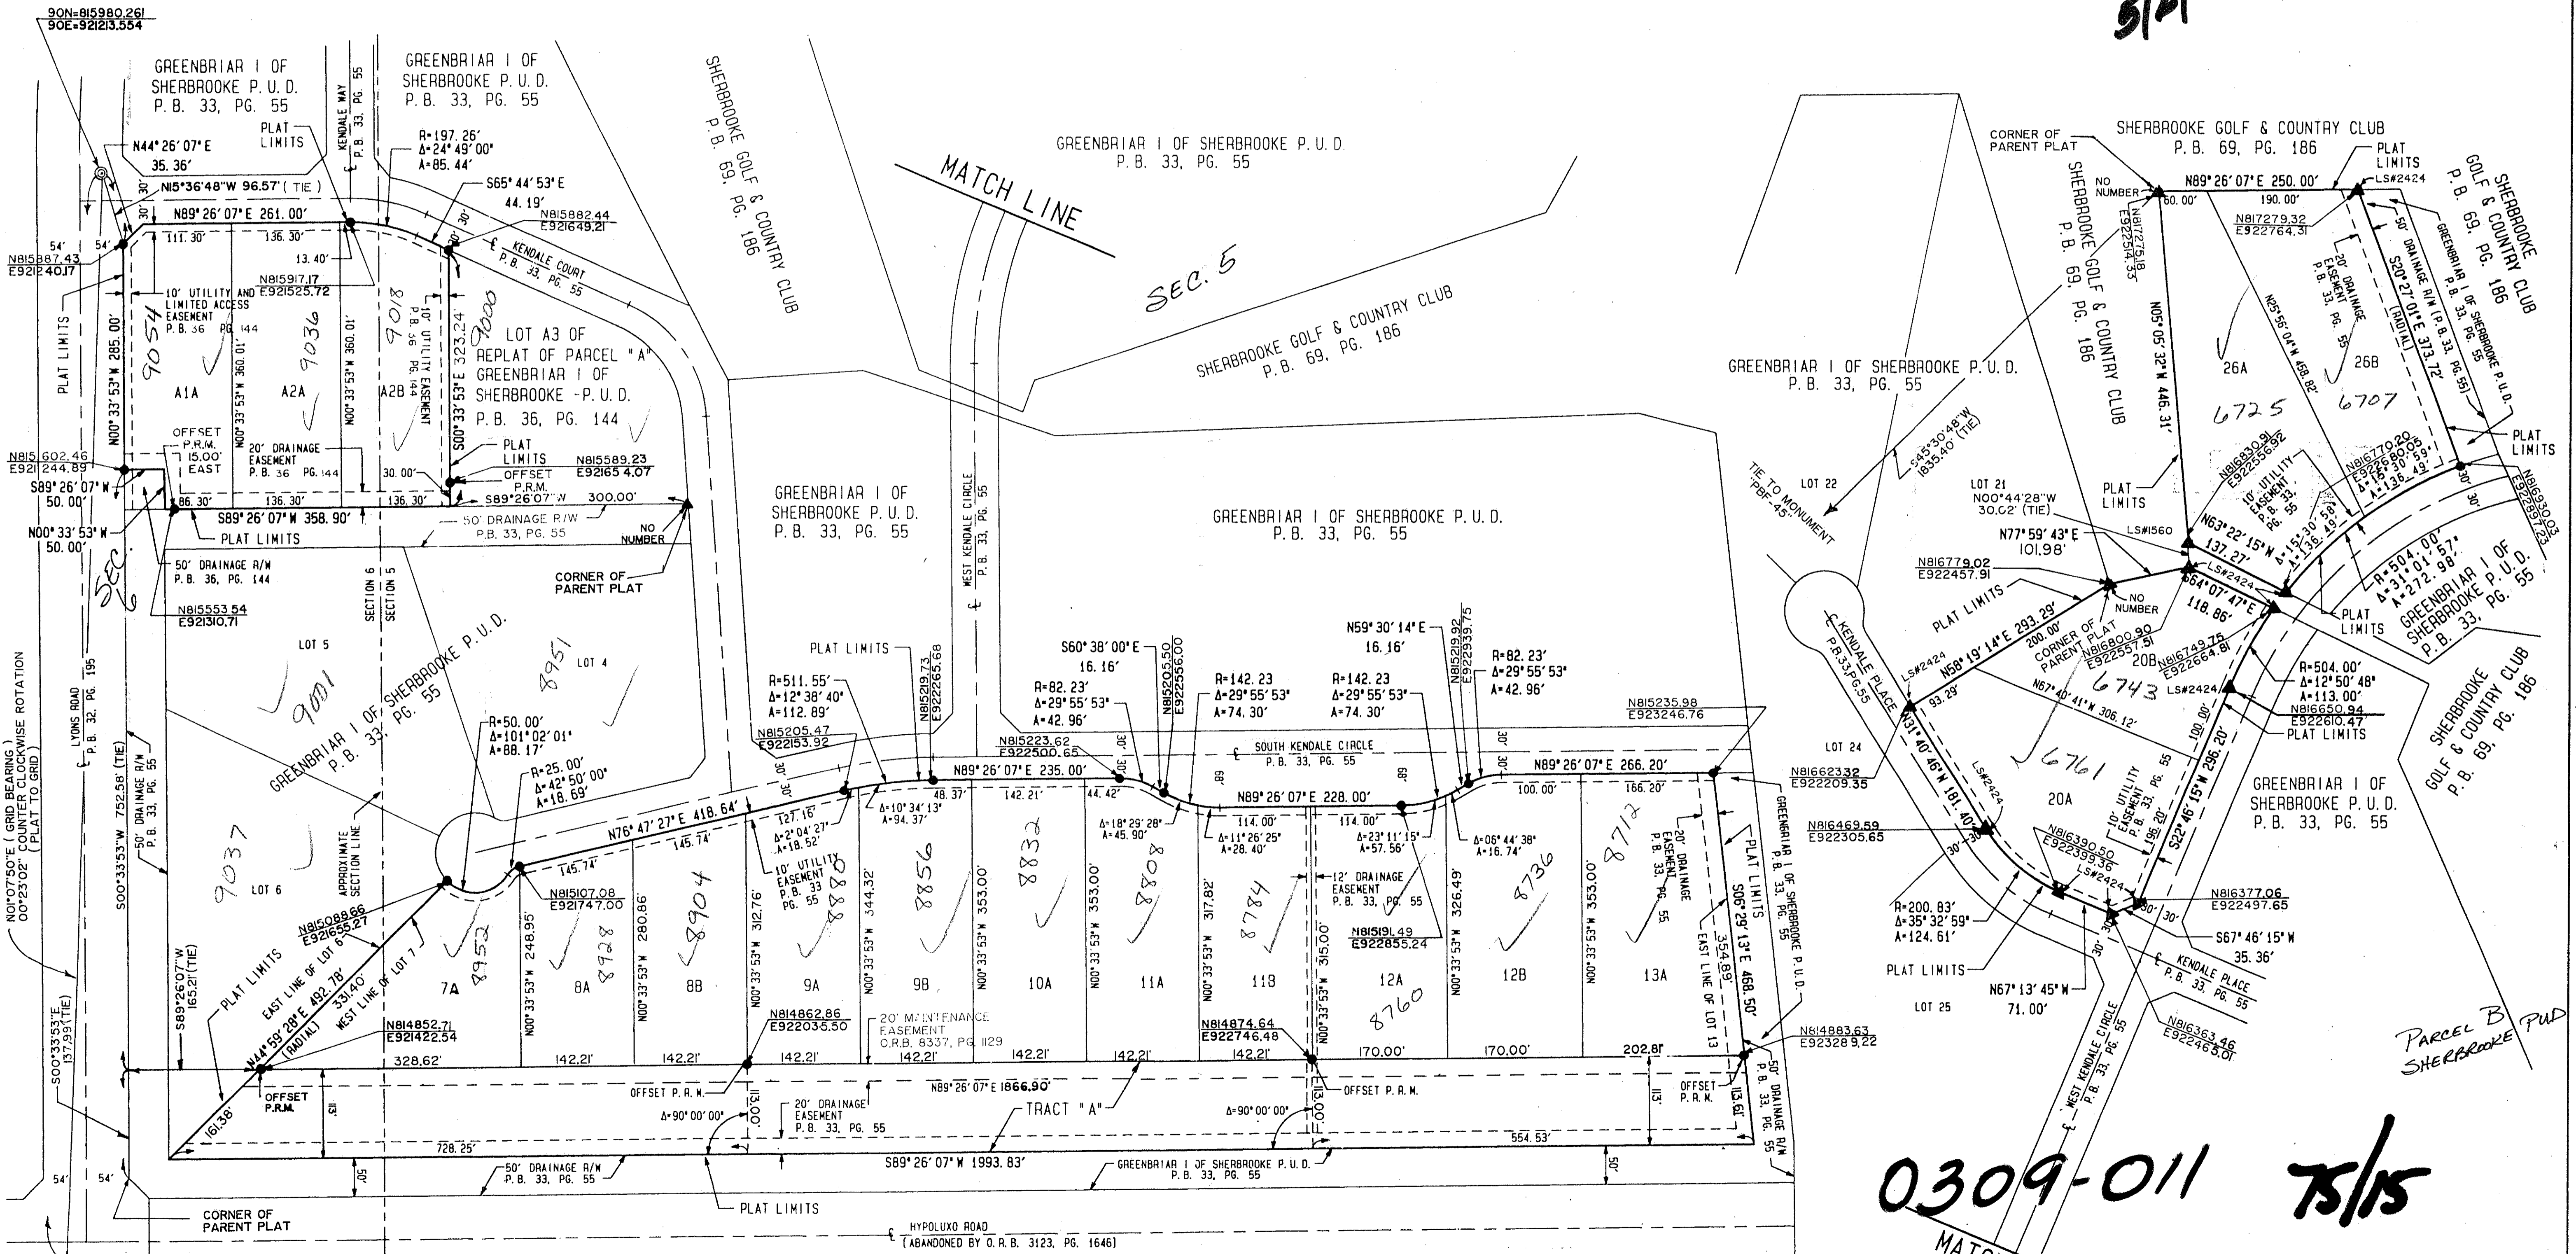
90N=815980.261
90E=921213.554

5/21

GREENBRIAR I OF SHERBROOKE P. U. D. P. B. 33, PG. 55

KENDALE WAY P. B. 33, PG. 55

GREENBRIAR I OF SHERBROOKE P. U. D. P. B. 33, PG. 55

SHERBROOKE GOLF & COUNTRY CLUB P. B. 69, PG. 186

GREENBRIAR I OF SHERBROOKE P. U. D. P. B. 33, PG. 55

MATCH LINE

SEC. 5

SHERBROOKE GOLF & COUNTRY CLUB P. B. 69, PG. 186

PLAT LIMITS

N44° 26' 07" E 35. 36'

R=197. 26' Δ=24° 49' 00" A=85. 44'

S65° 44' 53" E 44. 19'

N815882.44 E921649.21

N15°36'48"W 96.57' (TIE)

N89° 26' 07" E 261. 00'

KENDALE COURT P. B. 33, PG. 55

111. 30'

136. 30'

13. 40'

N815917.17 E921525.72

N815887.43 E921240.17

10' UTILITY AND LIMITED ACCESS EASEMENT P. B. 36 PG. 144

9054

9036

9018

9000

10' UTILITY EASEMENT P. B. 36 PG. 144

LOT A3 OF REPLAT OF PARCEL "A" GREENBRIAR I OF SHERBROOKE -P. U. D. P. B. 36, PG. 144

PLAT LIMITS

N00° 33' 53" W 285. 00'

N00° 33' 53" W 360. 01'

N00° 33' 53" W 360. 01'

S00° 33' 53" E 323. 24'

A1A

A2A

A2B

OFFSET P.R.M. 15.00' EAST

20' DRAINAGE EASEMENT P. B. 36 PG. 144

30. 00'

PLAT LIMITS

OFFSET P.R.M.

N815589.23 E921654.07

N815602.46 E921244.89

S89° 26' 07" W 50. 00'

86. 30'

136. 30'

136. 30'

S89°26'07"W 300.00'

S89° 26' 07" W 358. 90'

50' DRAINAGE R/W P.B. 33, PG. 55

NO NUMBER

N00° 33' 53" W 50. 00'

PLAT LIMITS

SEC. 6

50' DRAINAGE R/W P. B. 36, PG. 144

N815553.54 E921310.71

CORNER OF PARENT PLAT

GREENBRIAR I OF SHERBROOKE P. U. D. P. B. 33, PG. 55

WEST KENDALE CIRCLE P. B. 33, PG. 55

GREENBRIAR I OF SHERBROOKE P. U. D. P. B. 33, PG. 55

SECTION 6
SECTION 5

LOT 5

9001

LOT 4

8951

GREENBRIAR I OF SHERBROOKE P. U. D. P. B. 33, PG. 55

R=50. 00' Δ=101° 02' 01" A=88. 17'

R=25. 00' Δ=42° 50' 00" A=18. 69'

N01°07'50"E (GRID BEARING) 00°23'02" COUNTER CLOCKWISE ROTATION (PLAT TO GRID)

LYONS ROAD P. B. 32, PG. 195

50' DRAINAGE R/W P. B. 33, PG. 55

S00°33'53"W 752.58' (TIE)

APPROXIMATE SECTION LINE

9037

LOT 6

S89°26'07"W 165.21' (TIE)

PLAT LIMITS

N815088.66 E921655.27

EAST LINE OF LOT 6

WEST LINE OF LOT 7

N44° 59' 28" E 492. 78'

331.40' (RADIAL)

7A

8952

N815107.08 E921747.00

145. 74'

145. 74'

N76° 47' 27" E 418. 64'

PLAT LIMITS

R=511. 55' Δ=12° 38' 40" A=112. 89'

N815205.47 E922153.92

N815219.73 E922265.68

127. 16'

Δ=2° 04' 27" A=18. 52'

Δ=10° 34' 13" A=94. 37'

48. 37'

N89° 26' 07" E 235. 00'

N815223.62 E922500.65

10' UTILITY EASEMENT P. B. 33 PG. 55

8880

8856

8832

142. 21'

44. 42'

R=82. 23' Δ=29° 55' 53" A=42. 96'

S60° 38' 00" E 16. 16'

N815205.50 E922556.00

R=142. 23 Δ=29° 55' 53" A=74. 30'

R=142. 23 Δ=29° 55' 53" A=74. 30'

N59° 30' 14" E 16. 16'

N815219.92 E922939.75

R=82. 23' Δ=29° 55' 53" A=42. 96'

N815235.98 E923246.76

SOUTH KENDALE CIRCLE P. B. 33, PG. 55

N89° 26' 07" E 228. 00'

N89° 26' 07" E 266. 20'

Δ=18° 29' 28" A=45. 90'

Δ=11° 26' 25" A=28. 40'

114. 00'

114. 00'

Δ=23° 11' 15" A=57. 56'

Δ=06° 44' 38" A=16. 74'

100. 00'

166. 20'

8808

8784

8736

8712

12' DRAINAGE EASEMENT P. B. 33, PG. 55

N815191.49 E922855.24

20' DRAINAGE EASEMENT P. B. 33, PG. 55

8904

8928

N00° 33' 53" W 248. 95'

N00° 33' 53" W 280. 86'

N00° 33' 53" W 312. 76'

N00° 33' 53" W 344. 32'

N00° 33' 53" W 353. 00'

N00° 33' 53" W 353. 00'

N00° 33' 53" W 317. 82'

N00° 33' 53" W 315. 00'

N00° 33' 53" W 326. 49'

N00° 33' 53" W 353. 00'

8A

8B

9A

9B

10A

11A

11B

12A

12B

13A

8760

S06° 29' 13" E 468. 50'

354.89'

EAST LINE OF LOT 13

PLAT LIMITS

GREENBRIAR I OF SHERBROOKE P. U. D. P. B. 33, PG. 55

N814852.71 E921422.54

328.62'

N814862.86 E922035.50

20' MAINTENANCE EASEMENT O.R.B. 8337, PG. 1129

142.21'

142.21'

142.21'

142.21'

142.21'

N814874.64 E922746.48

142.21'

170.00'

170.00'

202.81'

N814883.63 E923289.22

OFFSET P.R.M.

OFFSET P. R. M.

OFFSET P. R. M.

OFFSET P. R. M.

N89° 26' 07" E 1866.90'

TRACT "A"

20' DRAINAGE EASEMENT P. B. 33, PG. 55

Δ=90° 00' 00"

Δ=90° 00' 00"

113.00'

113.00'

113'

113'

113.61'

161.38'

728. 25'

554. 53'

S89° 26' 07" W 1993. 83'

50' DRAINAGE R/W P. B. 33, PG. 55

GREENBRIAR I OF SHERBROOKE P. U. D. P. B. 33, PG. 55

50' DRAINAGE R/W P. B. 33, PG. 55

PLAT LIMITS

CORNER OF PARENT PLAT

HYPOLUXO ROAD (ABANDONED BY O. R. B. 3123, PG. 1646)

S00°33'53"E 137.99' (TIE)

54'

54'

54'

54'

30'

50'

CORNER OF PARENT PLAT

NO NUMBER

SHERBROOKE GOLF & COUNTRY CLUB P. B. 69, PG. 186

SHERBROOKE GOLF & COUNTRY CLUB P. B. 69, PG. 186

N89° 26' 07" E 250. 00'

60. 00'

190. 00'

PLAT LIMITS

LS#2424

N817275.18 E922514.35

N817279.32 E922764.31

SHERBROOKE GOLF & COUNTRY CLUB P. B. 69, PG. 186

GREENBRIAR I OF SHERBROOKE P. U. D. P. B. 33, PG. 55

N05° 05' 32" W 446. 31'

N25° 56' 04" W 458. 82'

20' DRAINAGE EASEMENT P. B. 33, PG. 55

50' DRAINAGE R/W (P. B. 33, PG. 55)

S20° 27' 01" E 373. 72' (RADIAL)

26A

26B

6725

6707

GREENBRIAR I OF SHERBROOKE P. U. D. P. B. 33, PG. 55

S45°30'48"W 1835.40' (TIE)

TIE TO MONUMENT "PBF-45"

LOT 22

LOT 21

N00°44'28"W 30.02' (TIE)

PLAT LIMITS

N816830.91 E922556.92

10' UTILITY EASEMENT P. B. 33, PG. 55

N816770.20 E922680.05

Δ=15° 30' 59" A=136. 49'

Δ=15° 30' 59" A=136. 49'

PLAT LIMITS

N816930.03 E922897.23

LS#1560

N77° 59' 43" E 101.98'

N63° 22' 15" W 137. 27'

S64° 07' 47" E 118. 86'

LS#2424

N816779.02 E922457.91

PLAT LIMITS

NO NUMBER

CORNER OF PARENT PLAT

N816800.90 E922557.51

R=504. 00' Δ=31° 01' 57" A=272. 98'

GREENBRIAR I OF SHERBROOKE P. U. D. P. B. 33, PG. 55

PLAT LIMITS

N58° 19' 14" E 293. 29'

200. 00'

93. 29'

20B

6743

N816749.75 E922664.81

LS#2424

N67° 40' 41" W 306. 12'

R=504. 00' Δ=12° 50' 48" A=113. 00'

N816650.94 E922610.47

PLAT LIMITS

SHERBROOKE GOLF & COUNTRY CLUB P. B. 69, PG. 186

KENDALE PLACE P.B.33,PG.55

LS#2424

LOT 24

N816623.32 E922209.35

N31° 40' 46" W 181. 40'

6761

20A

LS#2424

10' UTILITY EASEMENT P. B. 33, PG. 55

100. 00'

196. 20'

S22° 46' 15" W 296. 20'

GREENBRIAR I OF SHERBROOKE P. U. D. P. B. 33, PG. 55

N816469.59 E922305.65

N816390.50 E922399.36

LS#2424

R=200. 83' Δ=35° 32' 59" A=124. 61'

N816377.06 E922497.65

S67° 46' 15" W 35. 36'

PLAT LIMITS

LOT 25

N67° 13' 45" W 71. 00'

KENDALE PLACE P. B. 33, PG. 55

N816363.46 E922465.01

WEST KENDALE CIRCLE P. B. 33, PG. 55

PARCEL B SHERBROOKE PUD

0309-011 75/15

MATC